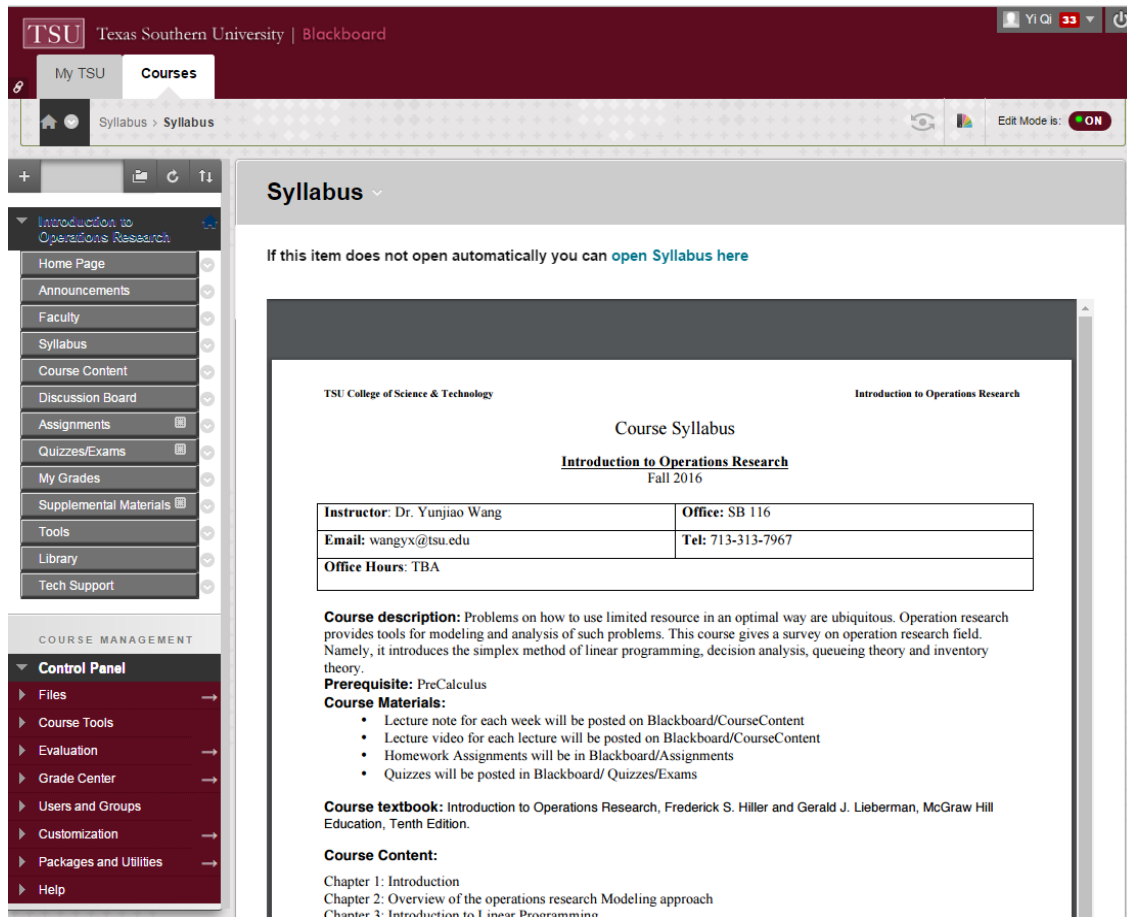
TSU Texas Southern University | Blackboard

Yi Qi 33

My TSU Courses

Syllabus › Syllabus

Edit Mode is: ON

Introduction to Operations Research

Home Page
Announcements
Faculty
Syllabus
Course Content
Discussion Board
Assignments
Quizzes/Exams
My Grades
Supplemental Materials
Tools
Library
Tech Support

COURSE MANAGEMENT

Control Panel
Files
Course Tools
Evaluation
Grade Center
Users and Groups
Customization
Packages and Utilities
Help

Syllabus

If this item does not open automatically you can open Syllabus here

TSU College of Science & Technology

Introduction to Operations Research

Course Syllabus

Introduction to Operations Research
Fall 2016

| Instructor: Dr. Yunjiao Wang | Office: SB 116 |
|---|---|
| Email: wangyx@tsu.edu | Tel: 713-313-7967 |
| Office Hours: TBA | |

Course description: Problems on how to use limited resource in an optimal way are ubiquitous. Operation research provides tools for modeling and analysis of such problems. This course gives a survey on operation research field. Namely, it introduces the simplex method of linear programming, decision analysis, queueing theory and inventory theory.
Prerequisite: PreCalculus
Course Materials:
• Lecture note for each week will be posted on Blackboard/CourseContent
• Lecture video for each lecture will be posted on Blackboard/CourseContent
• Homework Assignments will be in Blackboard/Assignments
• Quizzes will be posted in Blackboard/ Quizzes/Exams

Course textbook: Introduction to Operations Research, Frederick S. Hiller and Gerald J. Lieberman, McGraw Hill Education, Tenth Edition.

Course Content:

Chapter 1: Introduction
Chapter 2: Overview of the operations research Modeling approach
Chapter 3: Introduction to Linear Programming